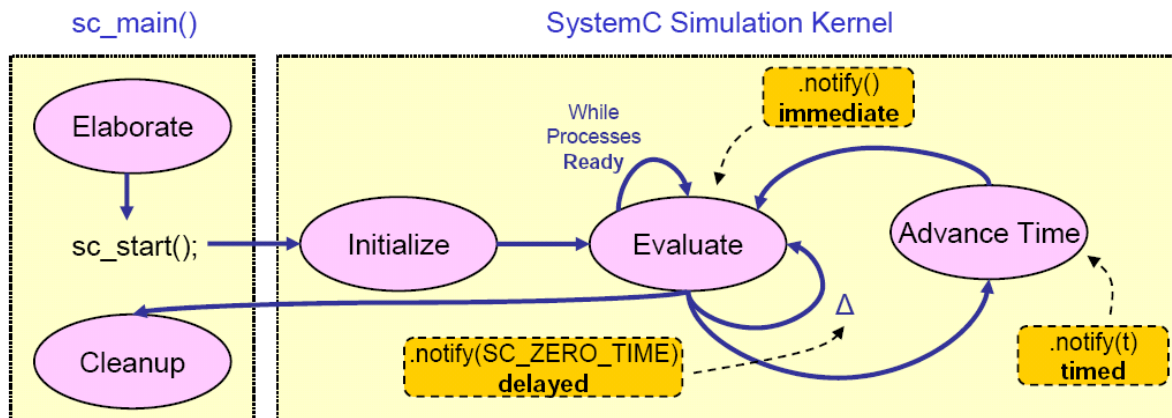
sc_main()

SystemC Simulation Kernel

Elaborate

sc_start();

Cleanup

Initialize

While Processes Ready

Evaluate

.notify()
immediate

Advance Time

$\Delta$

.notify(SC_ZERO_TIME)
delayed

.notify(t)
timed